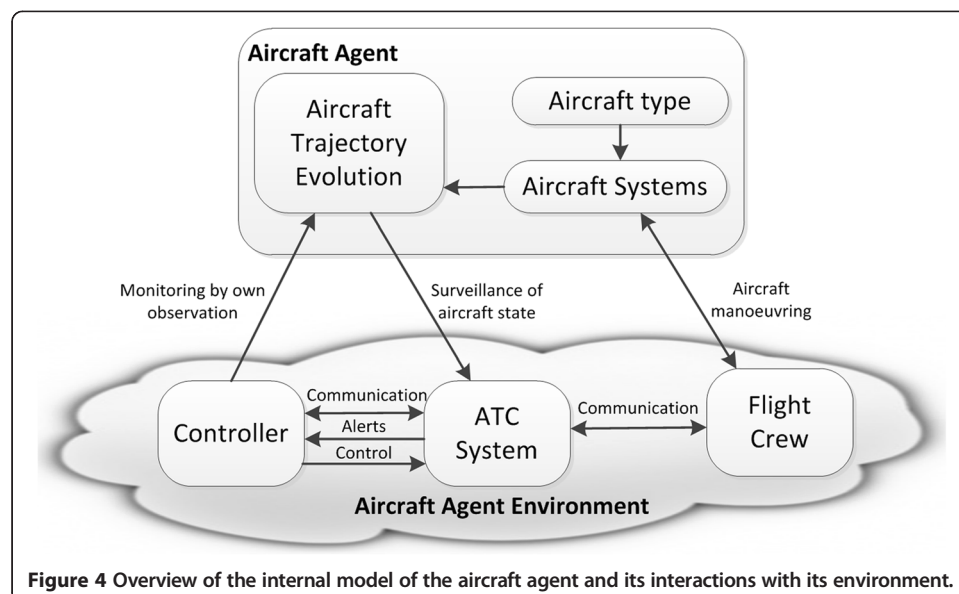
Aircraft Agent

Aircraft Trajectory Evolution

Aircraft type

Aircraft Systems

Monitoring by own observation

Surveillance of aircraft state

Aircraft manoeuvring

Controller

Communication

Alerts

Control

ATC System

Communication

Flight Crew

Aircraft Agent Environment

Figure 4 Overview of the internal model of the aircraft agent and its interactions with its environment.